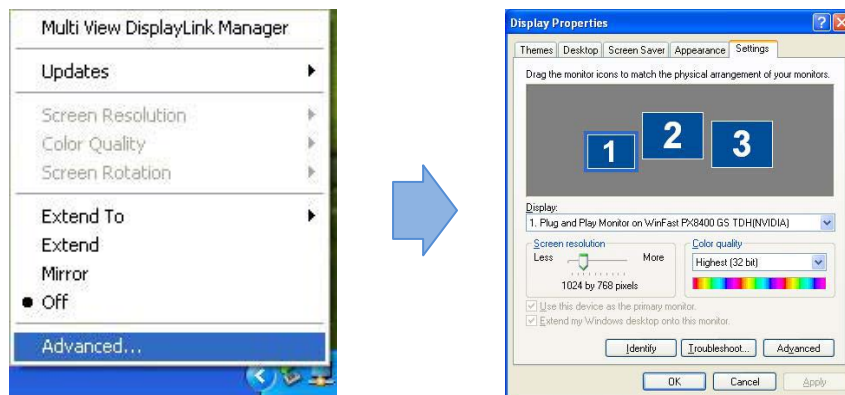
Multi View DisplayLink Manager

Updates

Screen Resolution

Color Quality

Screen Rotation

Extend To

Extend

Mirror

Off

Advanced...

Display Properties

Themes | Desktop | Screen Saver | Appearance | Settings

Drag the monitor icons to match the physical arrangement of your monitors.

1 2 3

Display:

1. Plug and Play Monitor on WinFast PX8400 GS TDH(NVIDIA)

Screen resolution

Less More

1024 by 768 pixels

Color quality

Highest (32 bit)

Use this device as the primary monitor.

Extend my Windows desktop onto this monitor.

Identify | Troubleshoot... | Advanced

OK | Cancel | Apply